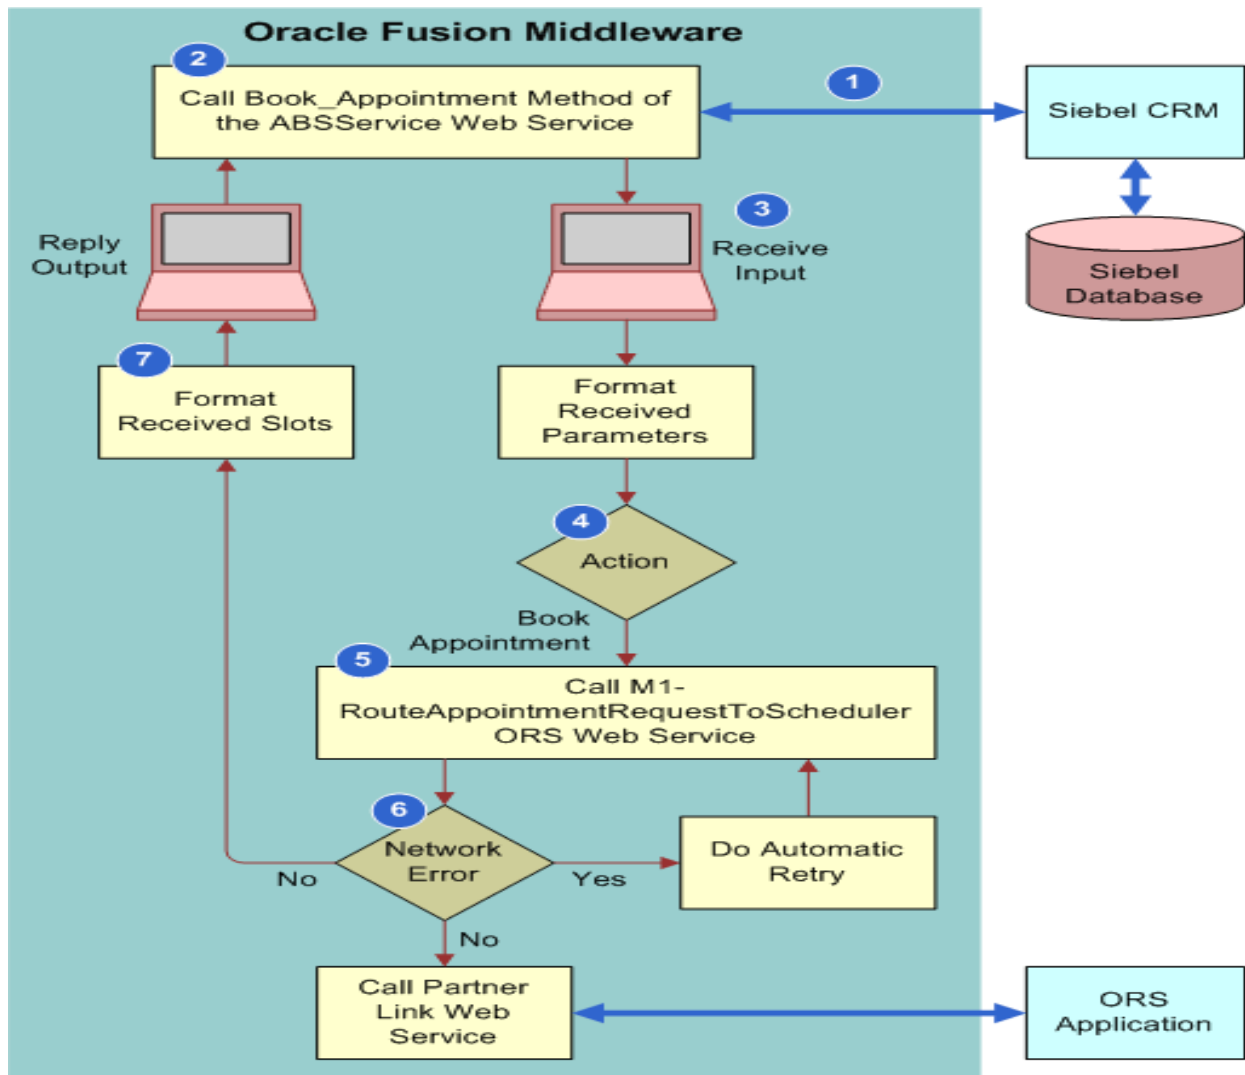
Oracle Fusion Middleware

2

Call Book_Appointment Method of the ABSService Web Service

1

Siebel CRM

Siebel Database

Reply Output

3

Receive Input

7

Format Received Slots

Format Received Parameters

4

Action

Book Appointment

5

Call M1-RouteAppointmentRequestToScheduler ORS Web Service

6

Network Error

No

Yes

Do Automatic Retry

No

Call Partner Link Web Service

ORS Application